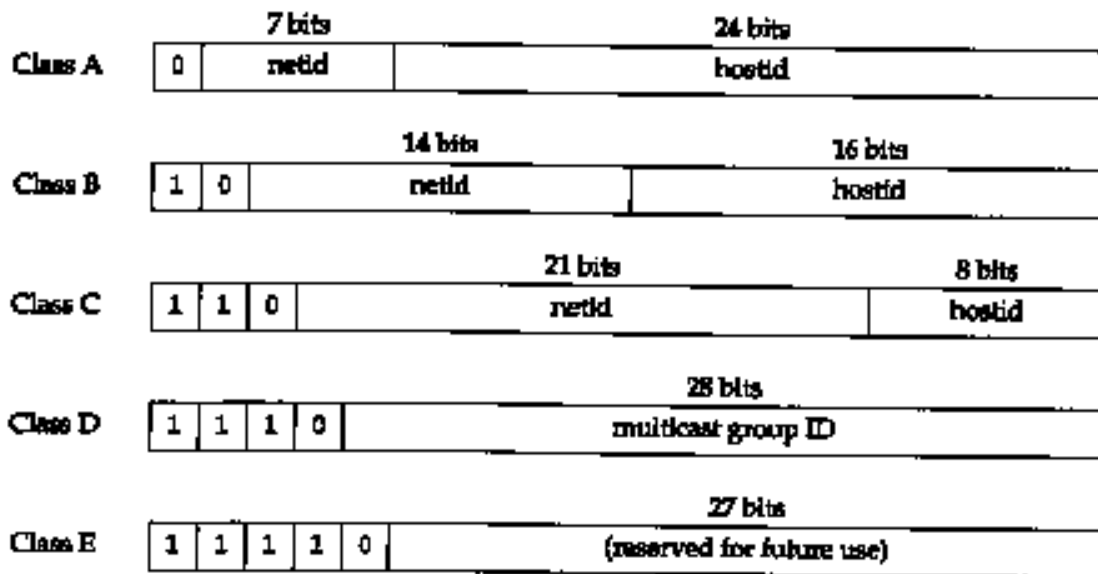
7 bits
24 bits

Class A

| 0 | netid | hostid |
|---|---|---|

14 bits
16 bits

Class B

| 1 | 0 | netid | hostid |
|---|---|---|---|

21 bits
8 bits

Class C

| 1 | 1 | 0 | netid | hostid |
|---|---|---|---|---|

28 bits

Class D

| 1 | 1 | 1 | 0 | multicast group ID |
|---|---|---|---|---|

27 bits

Class E

| 1 | 1 | 1 | 1 | 0 | (reserved for future use) |
|---|---|---|---|---|---|